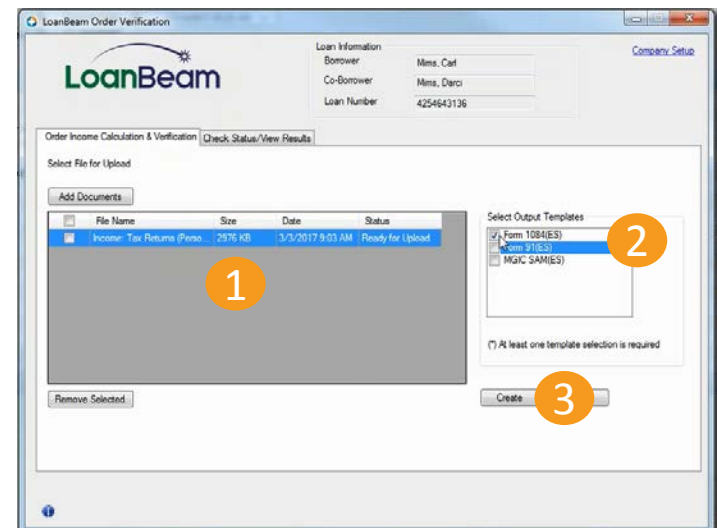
LoanBeam Order Verification

LoanBeam

Loan Information
Borrower Mims, Carl
Co-Borrower Mims, Darci
Loan Number 4254643136

Company Setup

Order Income Calculation & Verification
Check Status/View Results

Select File for Upload

Add Documents

| | File Name | Size | Date | Status |
|---|---|---|---|---|
| | Income: Tax Returns (Perso... | 2976 KB | 3/3/2017 9:03 AM | Ready for Upload |

1

Select Output Templates
Form 1084(ES)
Form 91(ES)
MGIC SAM(ES)

2

(*) At least one template selection is required

Remove Selected

Create

3